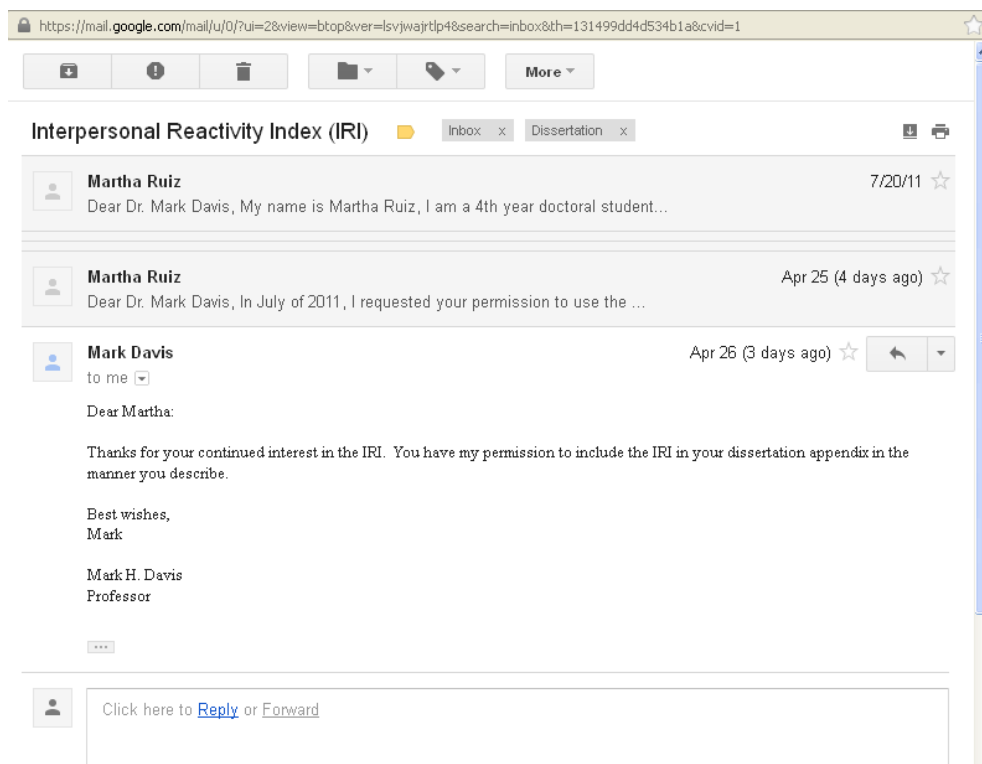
https://mail.google.com/mail/u/0/?ui=2&view=btop&ver=lsvjwajrtlp4&search=inbox&th=131499dd4d534b1a&cvid=1

More

Interpersonal Reactivity Index (IRI) Inbox x Dissertation x

Martha Ruiz 7/20/11
Dear Dr. Mark Davis, My name is Martha Ruiz, I am a 4th year doctoral student...

Martha Ruiz Apr 25 (4 days ago)
Dear Dr. Mark Davis, In July of 2011, I requested your permission to use the ...

Mark Davis Apr 26 (3 days ago)
to me

Dear Martha:

Thanks for your continued interest in the IRI. You have my permission to include the IRI in your dissertation appendix in the manner you describe.

Best wishes,
Mark

Mark H. Davis
Professor

...

Click here to Reply or Forward